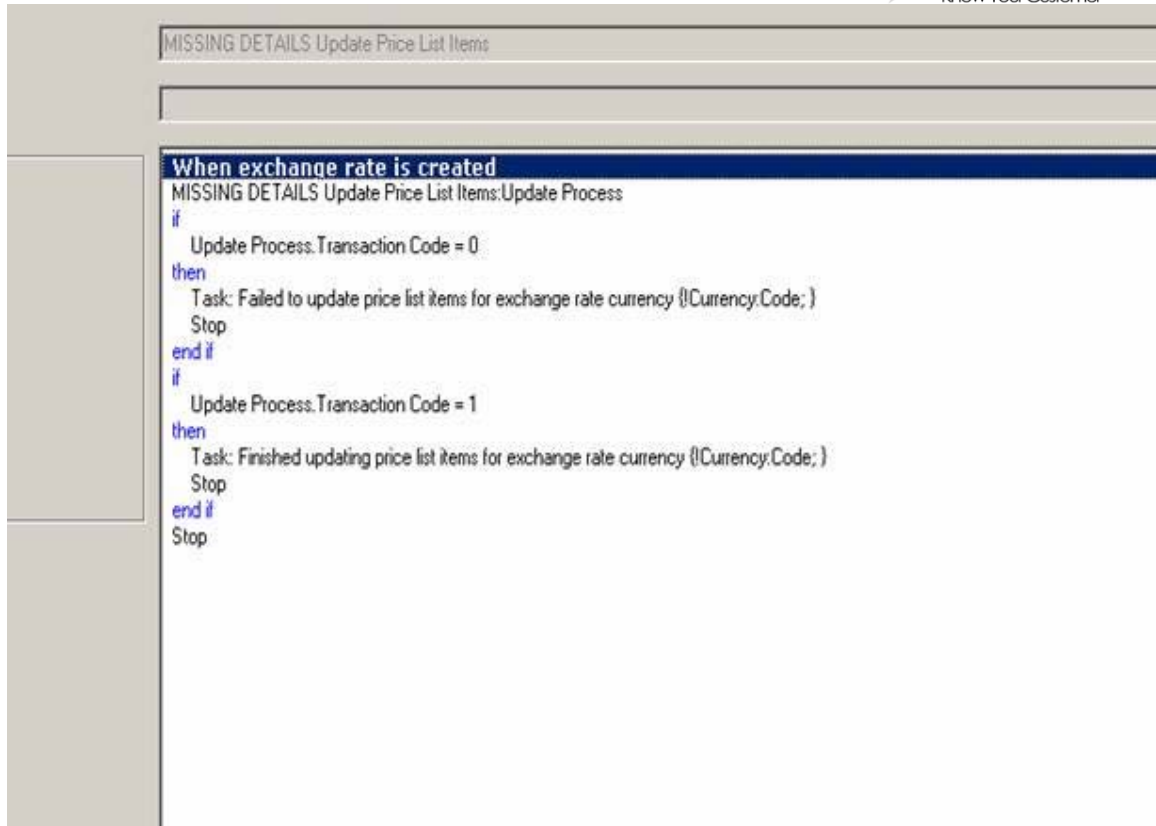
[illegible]

MISSING DETAILS Update Price List Items

When exchange rate is created
MISSING DETAILS Update Price List Items:Update Process
if
Update Process.Transaction Code = 0
then
Task: Failed to update price list items for exchange rate currency {!Currency.Code; }
Stop
end if
if
Update Process.Transaction Code = 1
then
Task: Finished updating price list items for exchange rate currency {!Currency.Code; }
Stop
end if
Stop